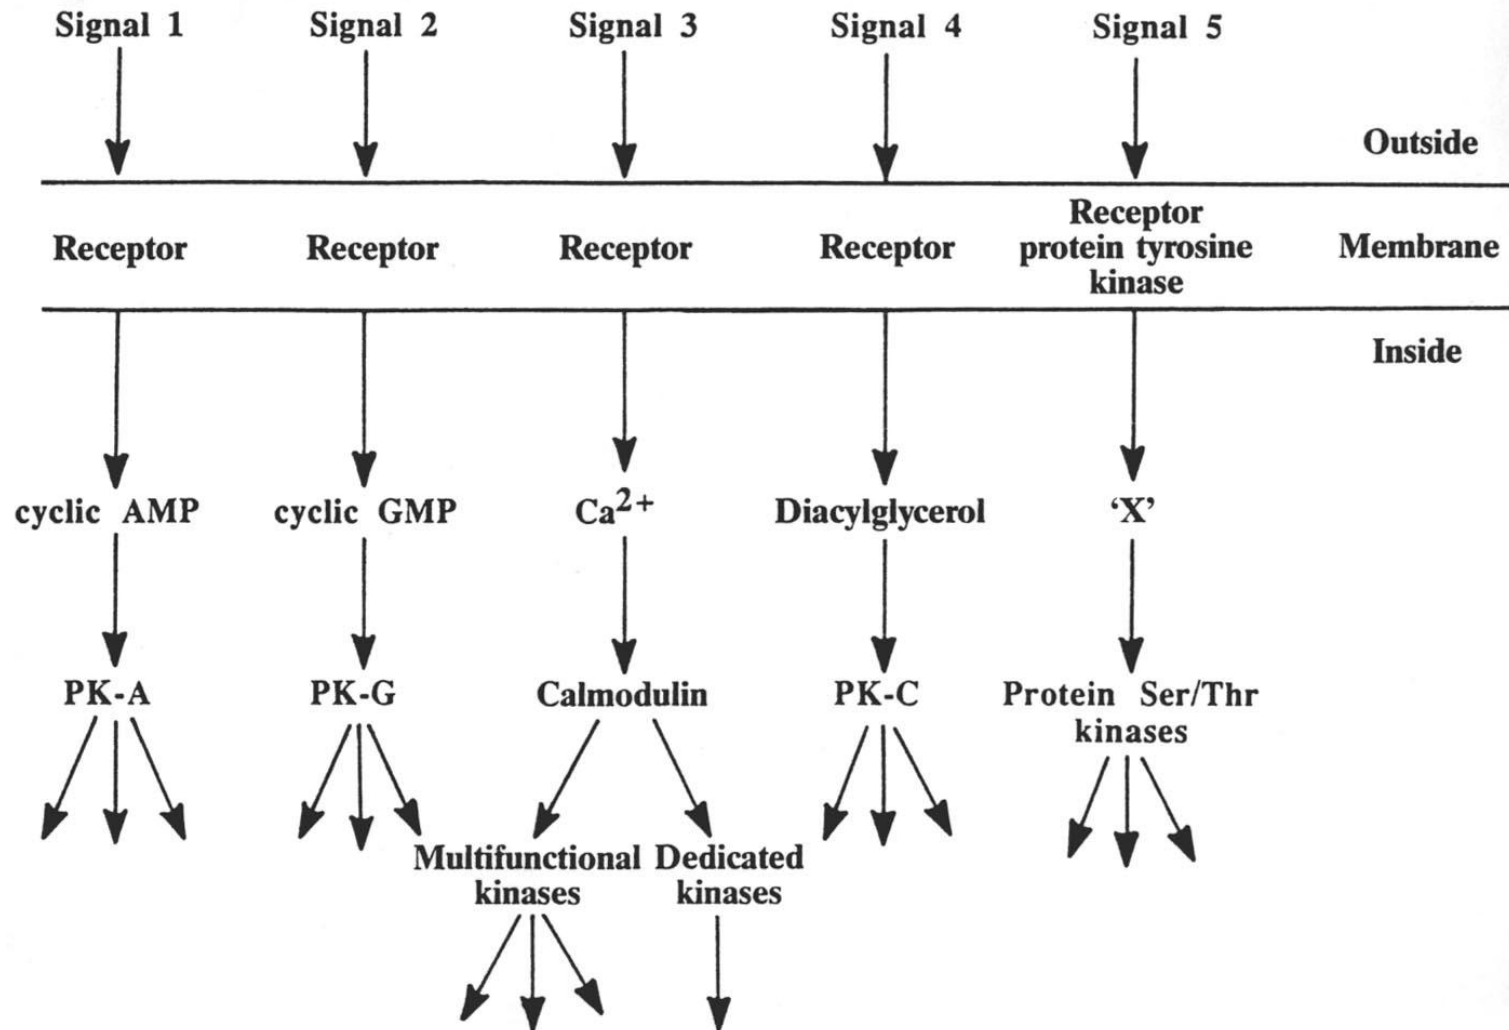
Signal 1

Signal 2

Signal 3

Signal 4

Signal 5

Outside

Receptor

Receptor

Receptor

Receptor

Receptor protein tyrosine kinase

Membrane

Inside

cyclic AMP

cyclic GMP

$Ca^{2+}$

Diacylglycerol

'X'

PK-A

PK-G

Calmodulin

PK-C

Protein Ser/Thr kinases

Multifunctional kinases

Dedicated kinases